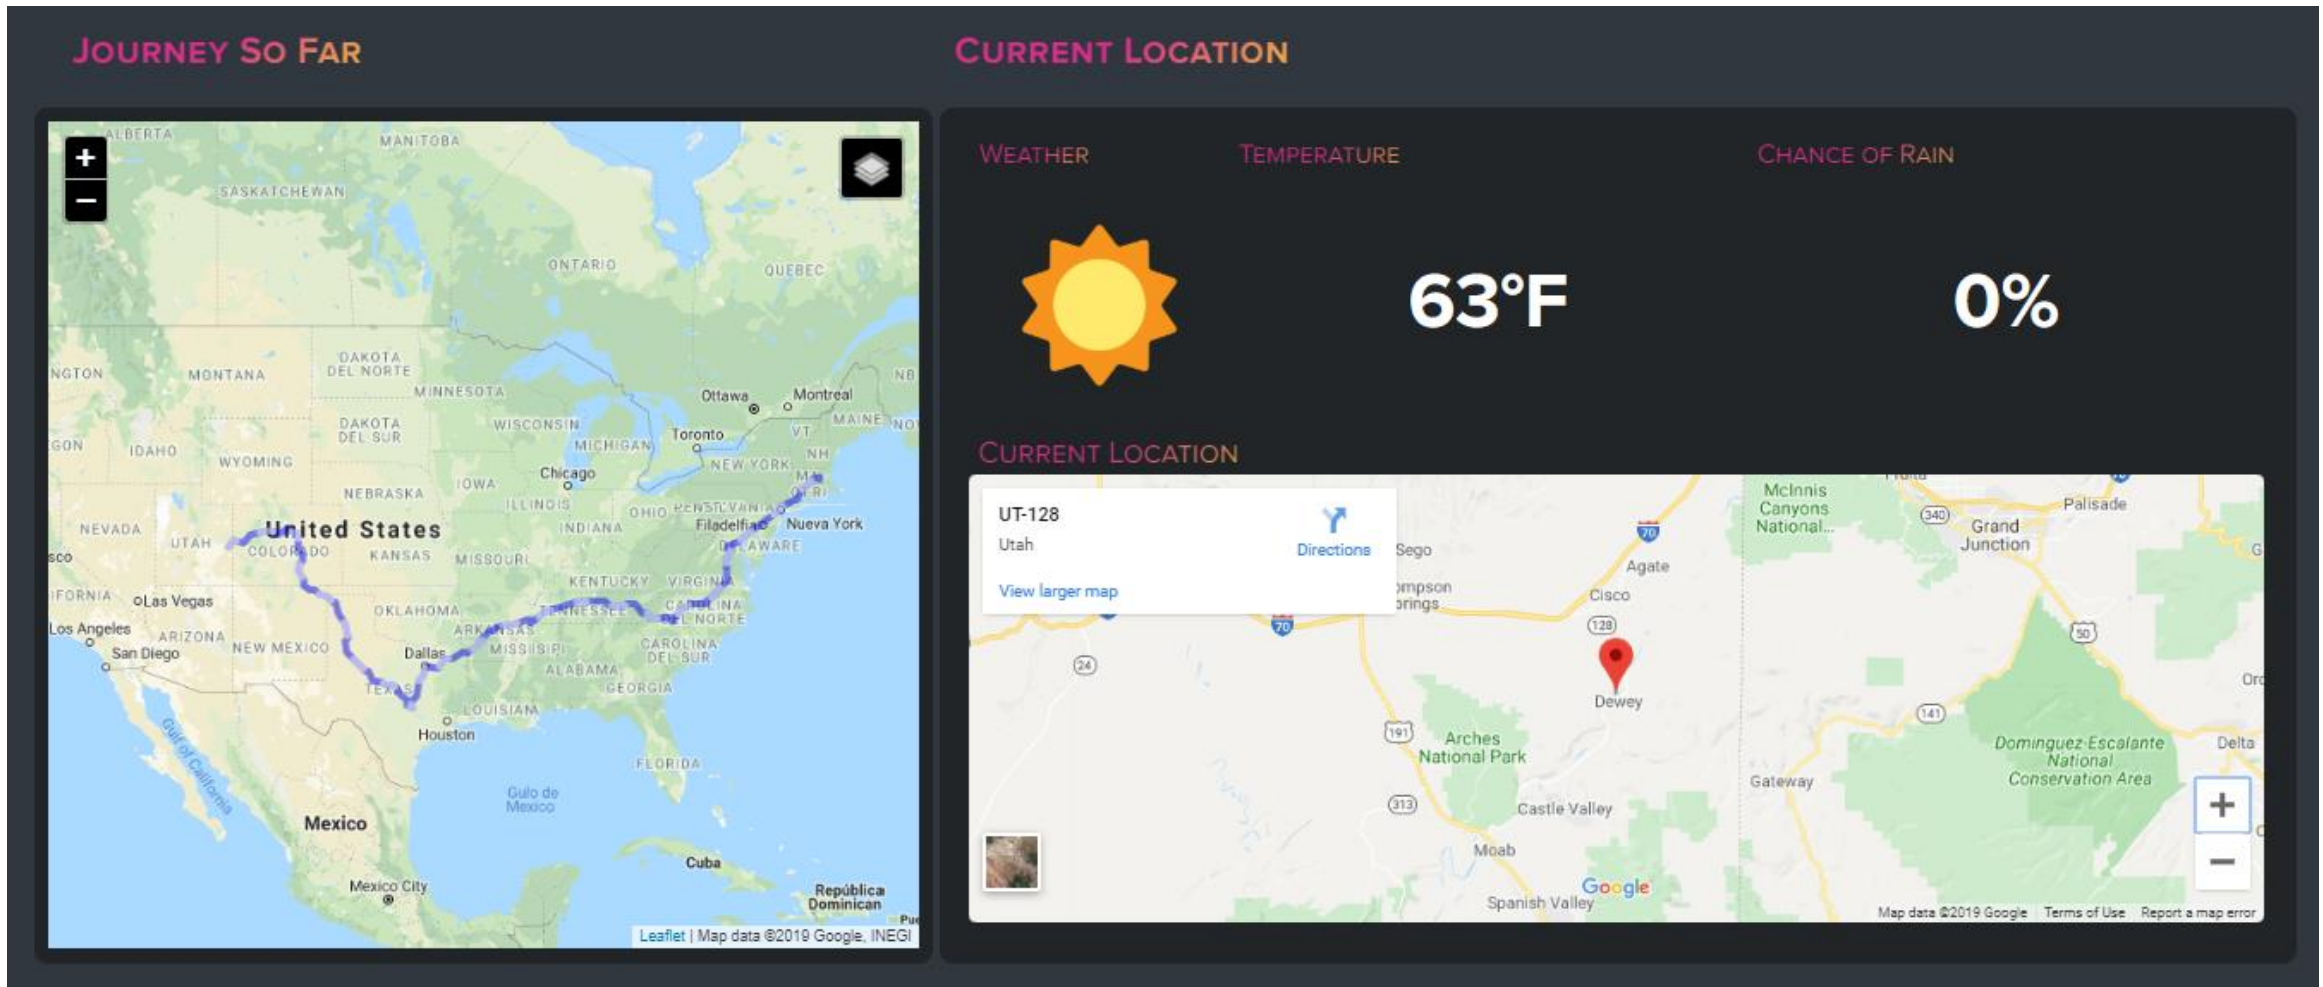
JOURNEY SO FAR

CURRENT LOCATION

+
−

ALBERTA
MANITOBA
SASKATCHEWAN
ONTARIO
QUEBEC
NGTON
MONTANA
DAKOTA DEL NORTE
MINNESOTA
Ottawa
Montreal
NB
GON
IDAHO
WYOMING
DAKOTA DEL SUR
WISCONSIN
MICHIGAN
Toronto
VT
MAINE
NH
NEW YORK
IOWA
Chicago
NEBRASKA
ILLINOIS
OHIO
PENSILVANIA
NEVADA
UTAH
United States
COLORADO
KANSAS
MISSOURI
INDIANA
Filadelfia
Nueva York
DELAWARE
sco
KENTUCKY
VIRGINIA
IFORNIA
Las Vegas
OKLAHOMA
TENNESSEE
CAROLINA DEL NORTE
Los Angeles
ARIZONA
San Diego
NEW MEXICO
Dallas
ARKANSAS
MISISIPI
CAROLINA DEL SUR
ALABAMA
GEORGIA
TEXAS
LOUISIANA
Houston
FLORIDA
Gulf of California
Golfo de México
Mexico
Cuba
Mexico City
República Dominicana
Leaflet | Map data ©2019 Google, INEGI

WEATHER
TEMPERATURE
CHANCE OF RAIN

63°F

0%

CURRENT LOCATION

UT-128
Utah
Directions
View larger map

Sego
McInnis Canyons National...
Grand Junction
Palisade
Agate
Cisco
mpson rings
Dewey
Arches National Park
Castle Valley
Moab
Spanish Valley
Gateway
Dominguez-Escalante National Conservation Area
Delta
70
128
24
191
313
340
50
141
Google
+
−
Map data ©2019 Google
Terms of Use
Report a map error